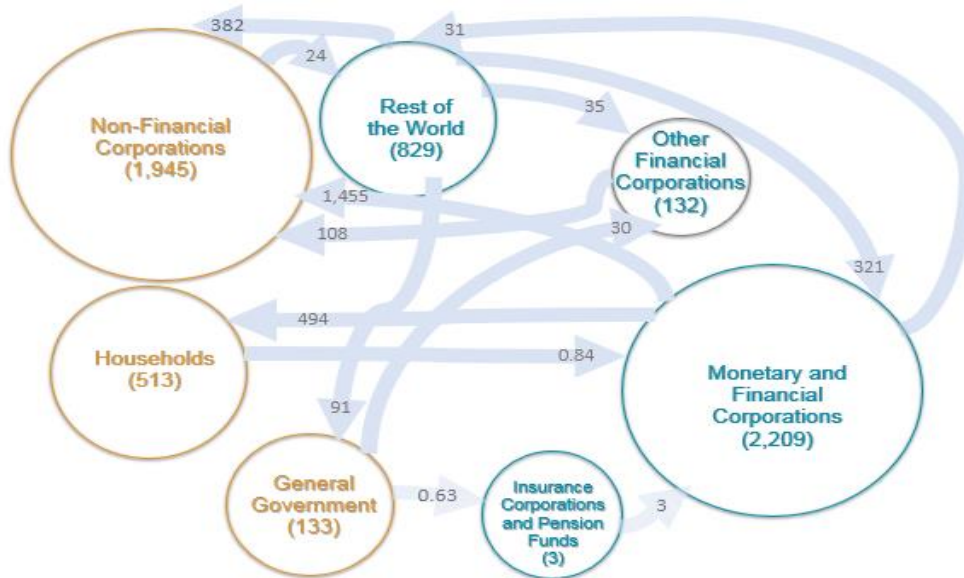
382

31

24

Rest of the World (829)

35

Non-Financial Corporations (1,945)

Other Financial Corporations (132)

1,455

108

30

321

494

Households (513)

0.84

Monetary and Financial Corporations (2,209)

91

General Government (133)

0.63

Insurance Corporations and Pension Funds (3)

3